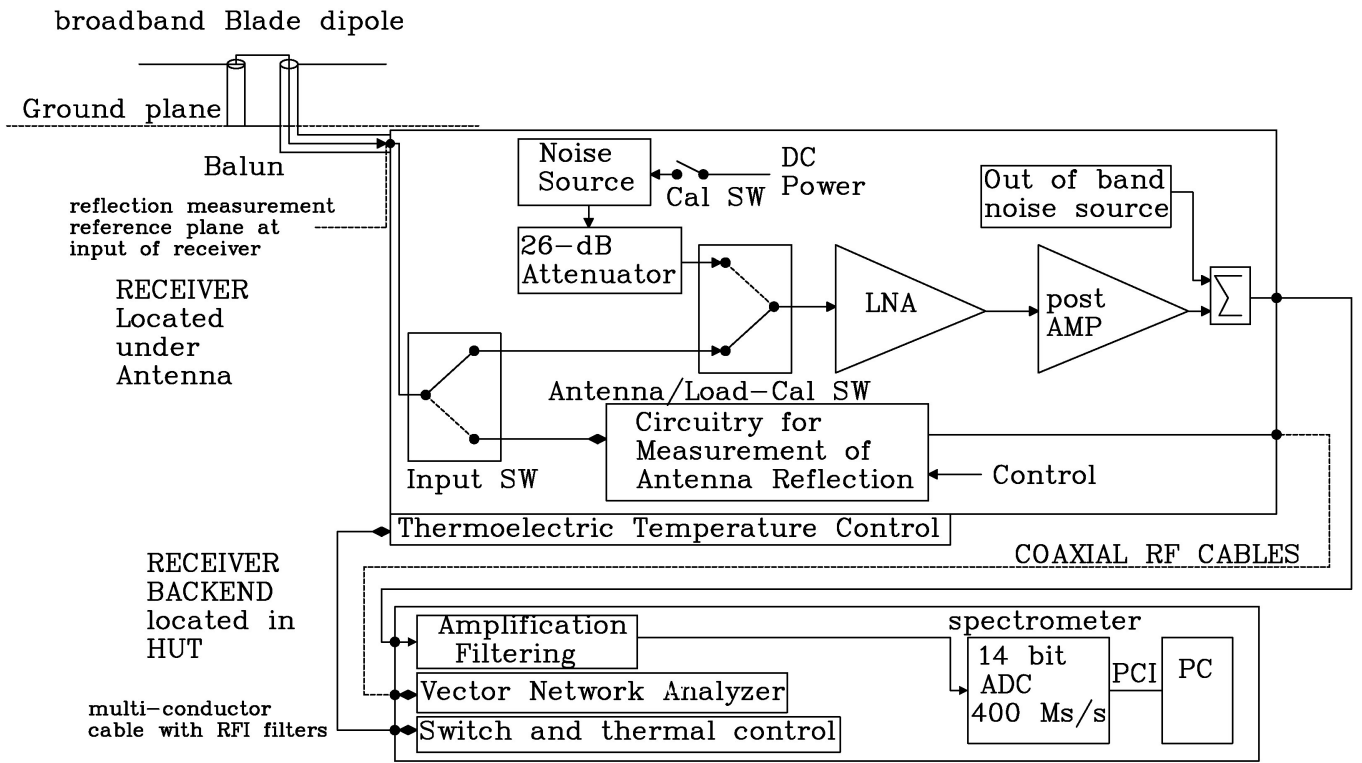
broadband Blade dipole

Ground plane

Balun

reflection measurement reference plane at input of receiver

RECEIVER Located under Antenna

Noise Source

Cal SW

DC Power

Out of band noise source

26-dB Attenuator

LNA

post AMP

$\sum$

Antenna/Load-Cal SW

Circuitry for Measurement of Antenna Reflection

Control

Input SW

Thermoelectric Temperature Control

COAXIAL RF CABLES

RECEIVER BACKEND located in HUT

spectrometer

Amplification Filtering

14 bit ADC 400 Ms/s

PCI

PC

Vector Network Analyzer

multi-conductor cable with RFI filters

Switch and thermal control